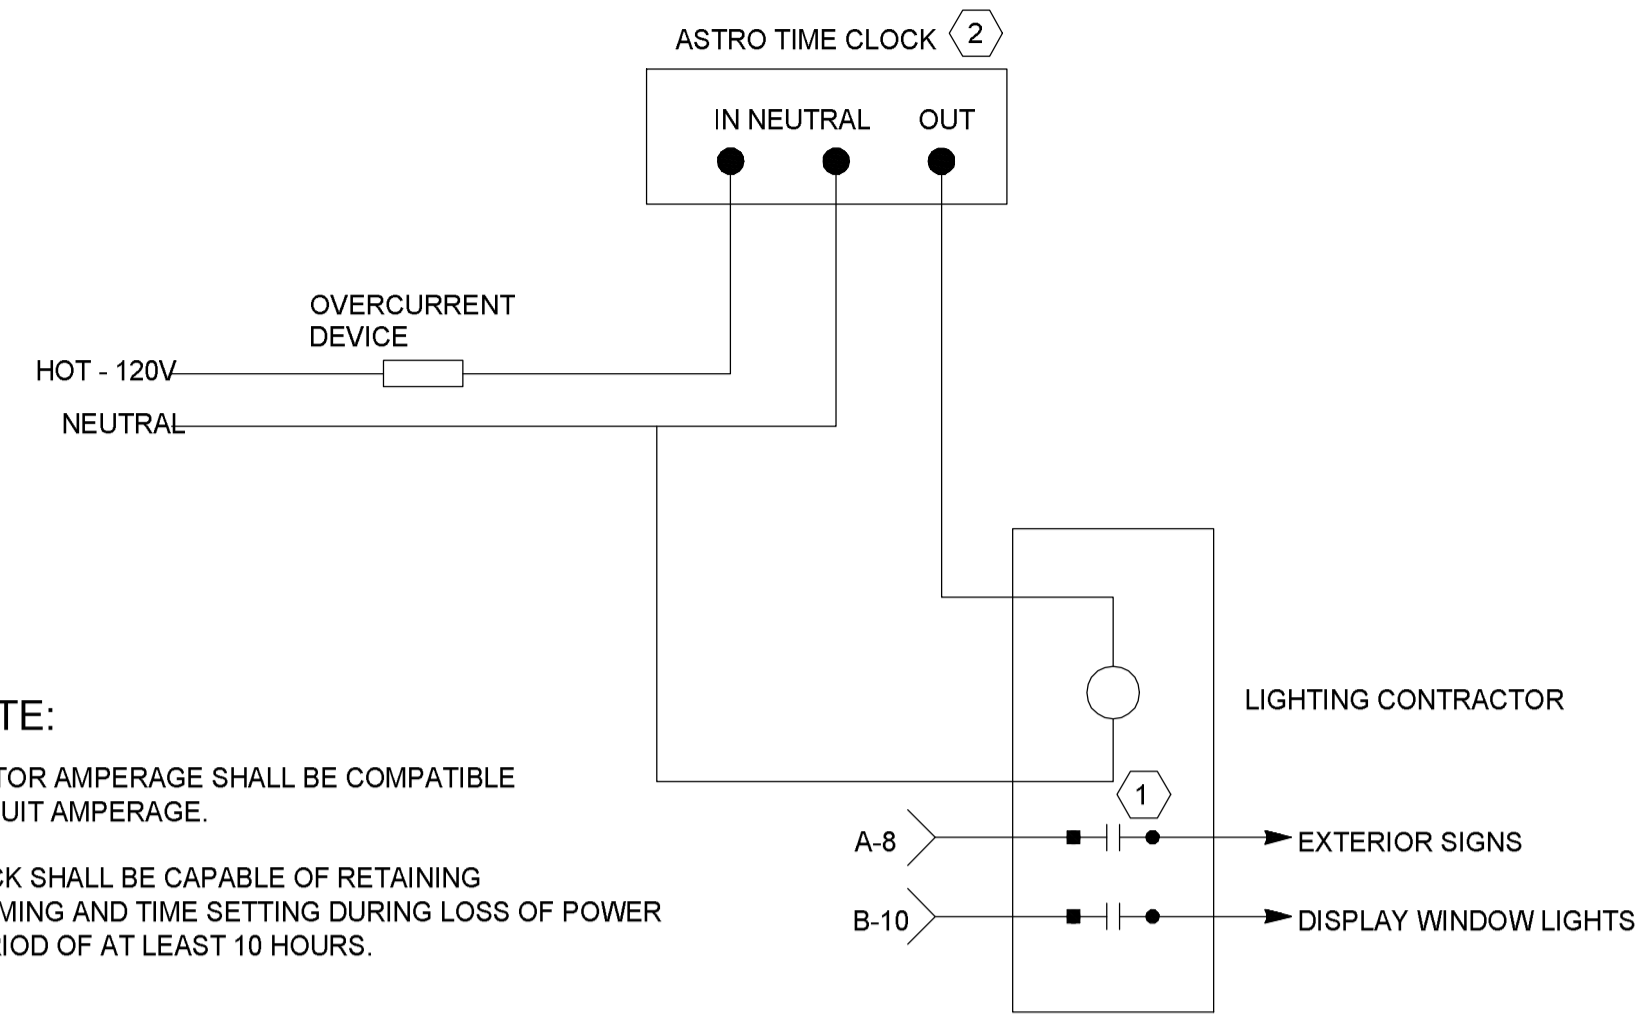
ASTRO TIME CLOCK 2

IN NEUTRAL OUT

OVERCURRENT DEVICE

HOT - 120V

NEUTRAL

LIGHTING CONTRACTOR

1

A-8

EXTERIOR SIGNS

B-10

DISPLAY WINDOW LIGHTS

TE:

TOR AMPERAGE SHALL BE COMPATIBLE UIT AMPERAGE.

CK SHALL BE CAPABLE OF RETAINING MING AND TIME SETTING DURING LOSS OF POWER RIOD OF AT LEAST 10 HOURS.